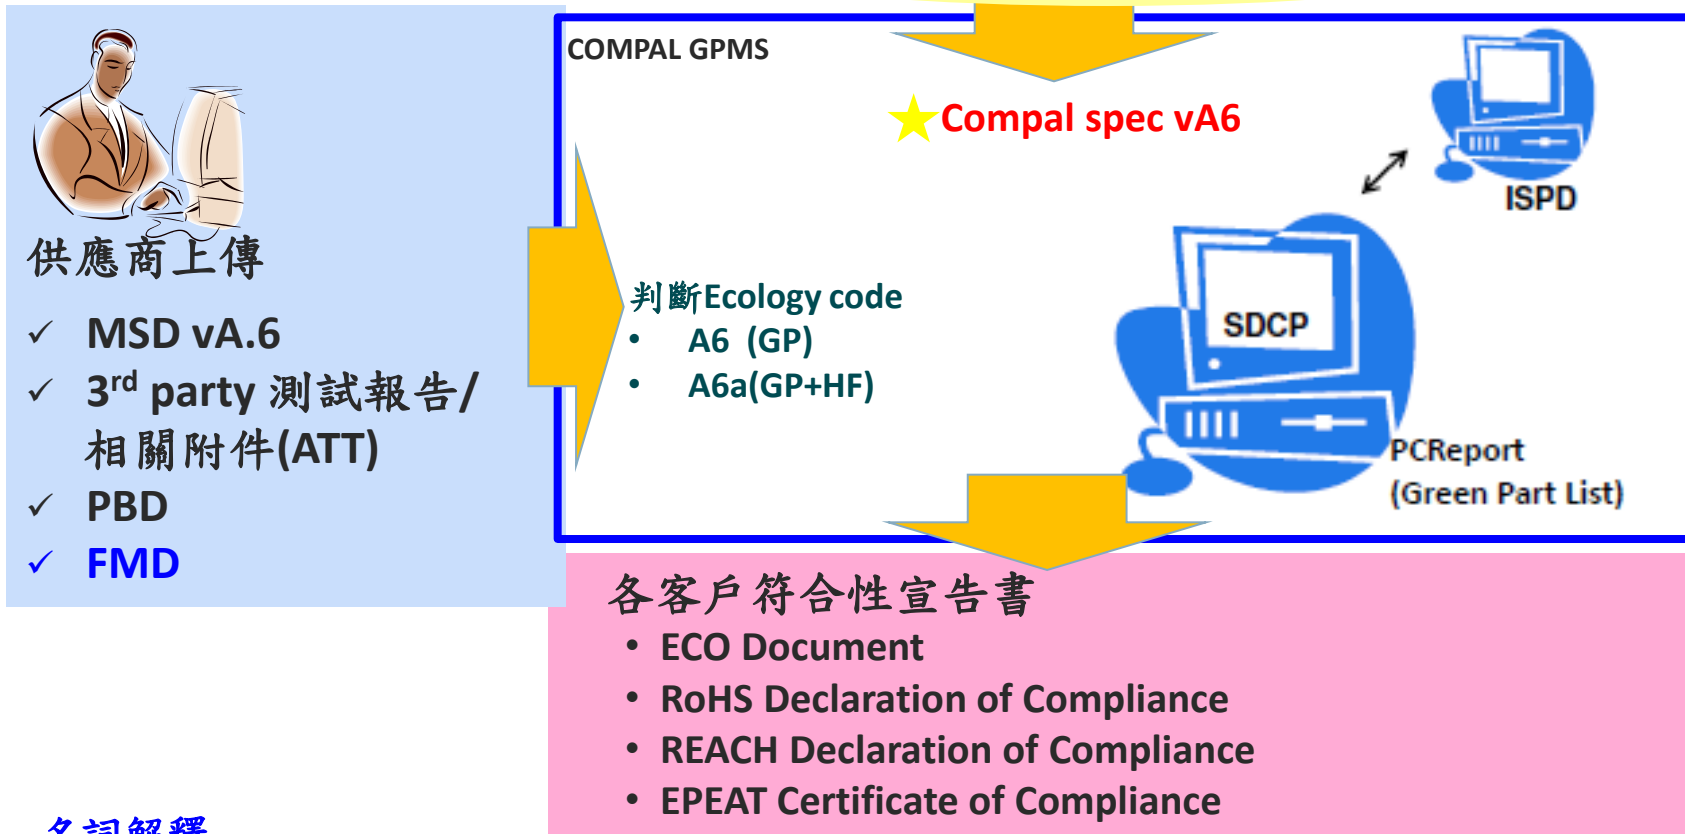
供應商上傳

✓ MSD vA.6
✓ $3^{rd}$ party 測試報告/相關附件(ATT)
✓ PBD
✓ FMD

COMPAL GPMS

Compal spec vA6

ISPD

判斷Ecology code
• A6 (GP)
• A6a(GP+HF)

SDCP

PCReport
(Green Part List)

各客戶符合性宣告書
• ECO Document
• RoHS Declaration of Compliance
• REACH Declaration of Compliance
• EPEAT Certificate of Compliance

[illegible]